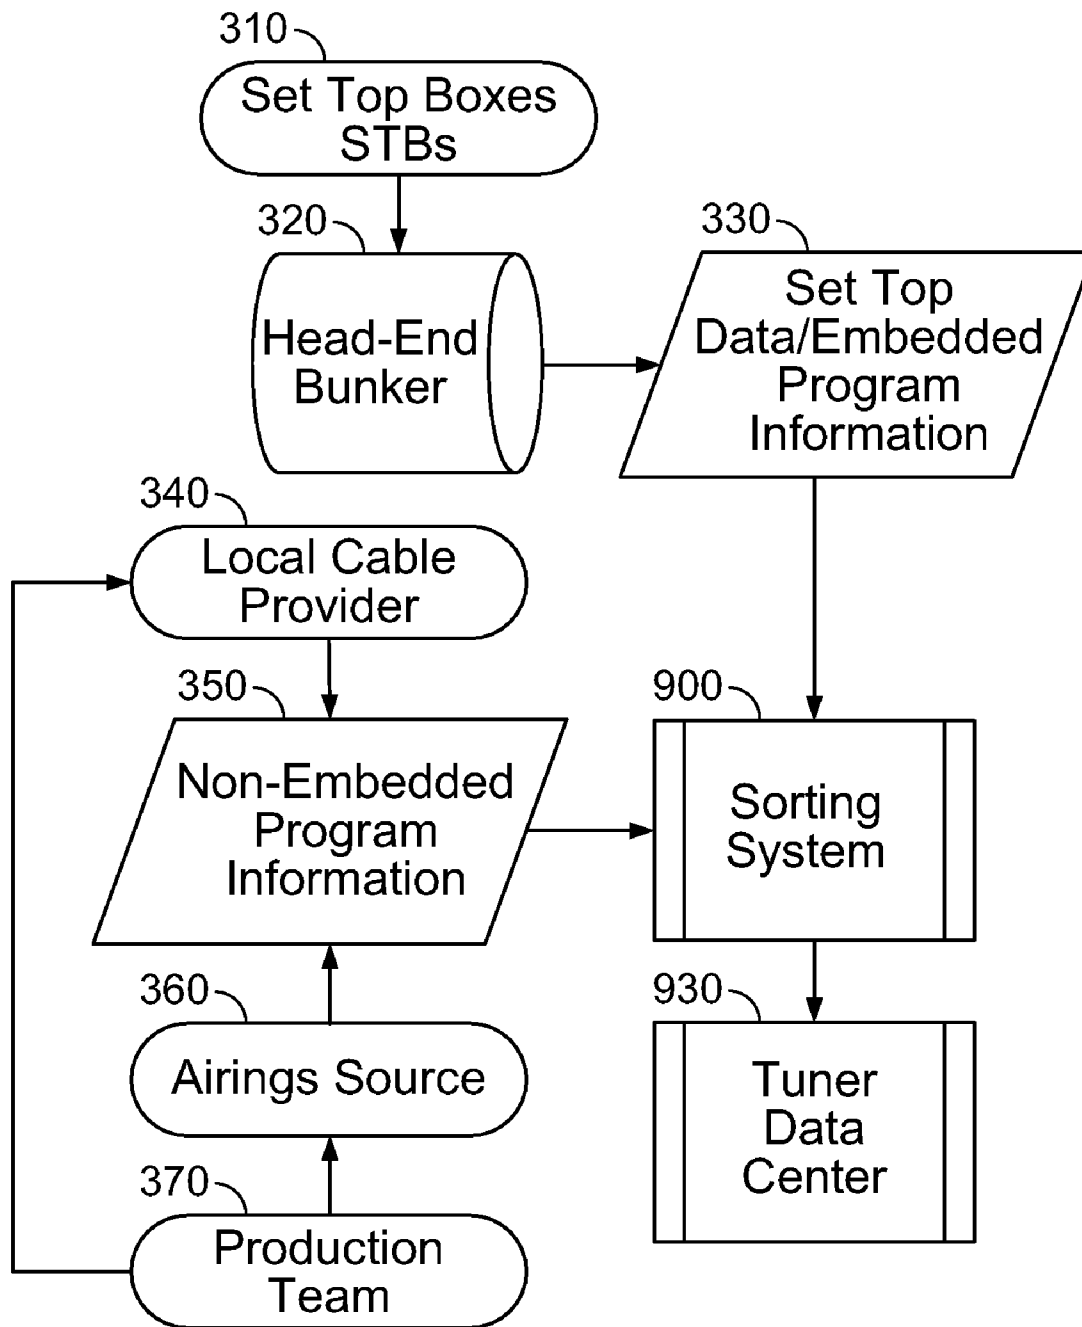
310
Set Top Boxes STBs

320
Head-End Bunker

330
Set Top Data/Embedded Program Information

340
Local Cable Provider

350
Non-Embedded Program Information

900
Sorting System

360
Airings Source

930
Tuner Data Center

370
Production Team